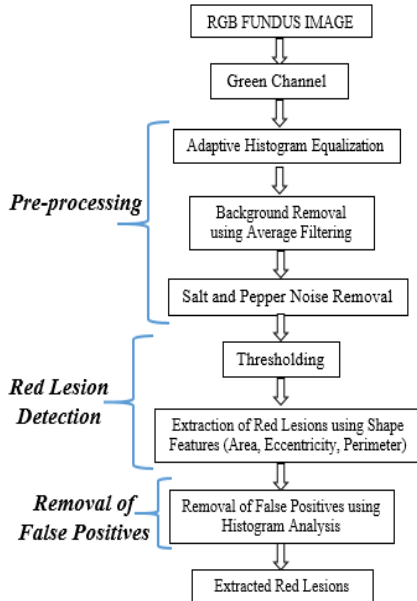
RGB FUNDUS IMAGE

Green Channel

Pre-processing

Adaptive Histogram Equalization

Background Removal using Average Filtering

Salt and Pepper Noise Removal

Red Lesion Detection

Thresholding

Extraction of Red Lesions using Shape Features (Area, Eccentricity, Perimeter)

Removal of False Positives

Removal of False Positives using Histogram Analysis

Extracted Red Lesions